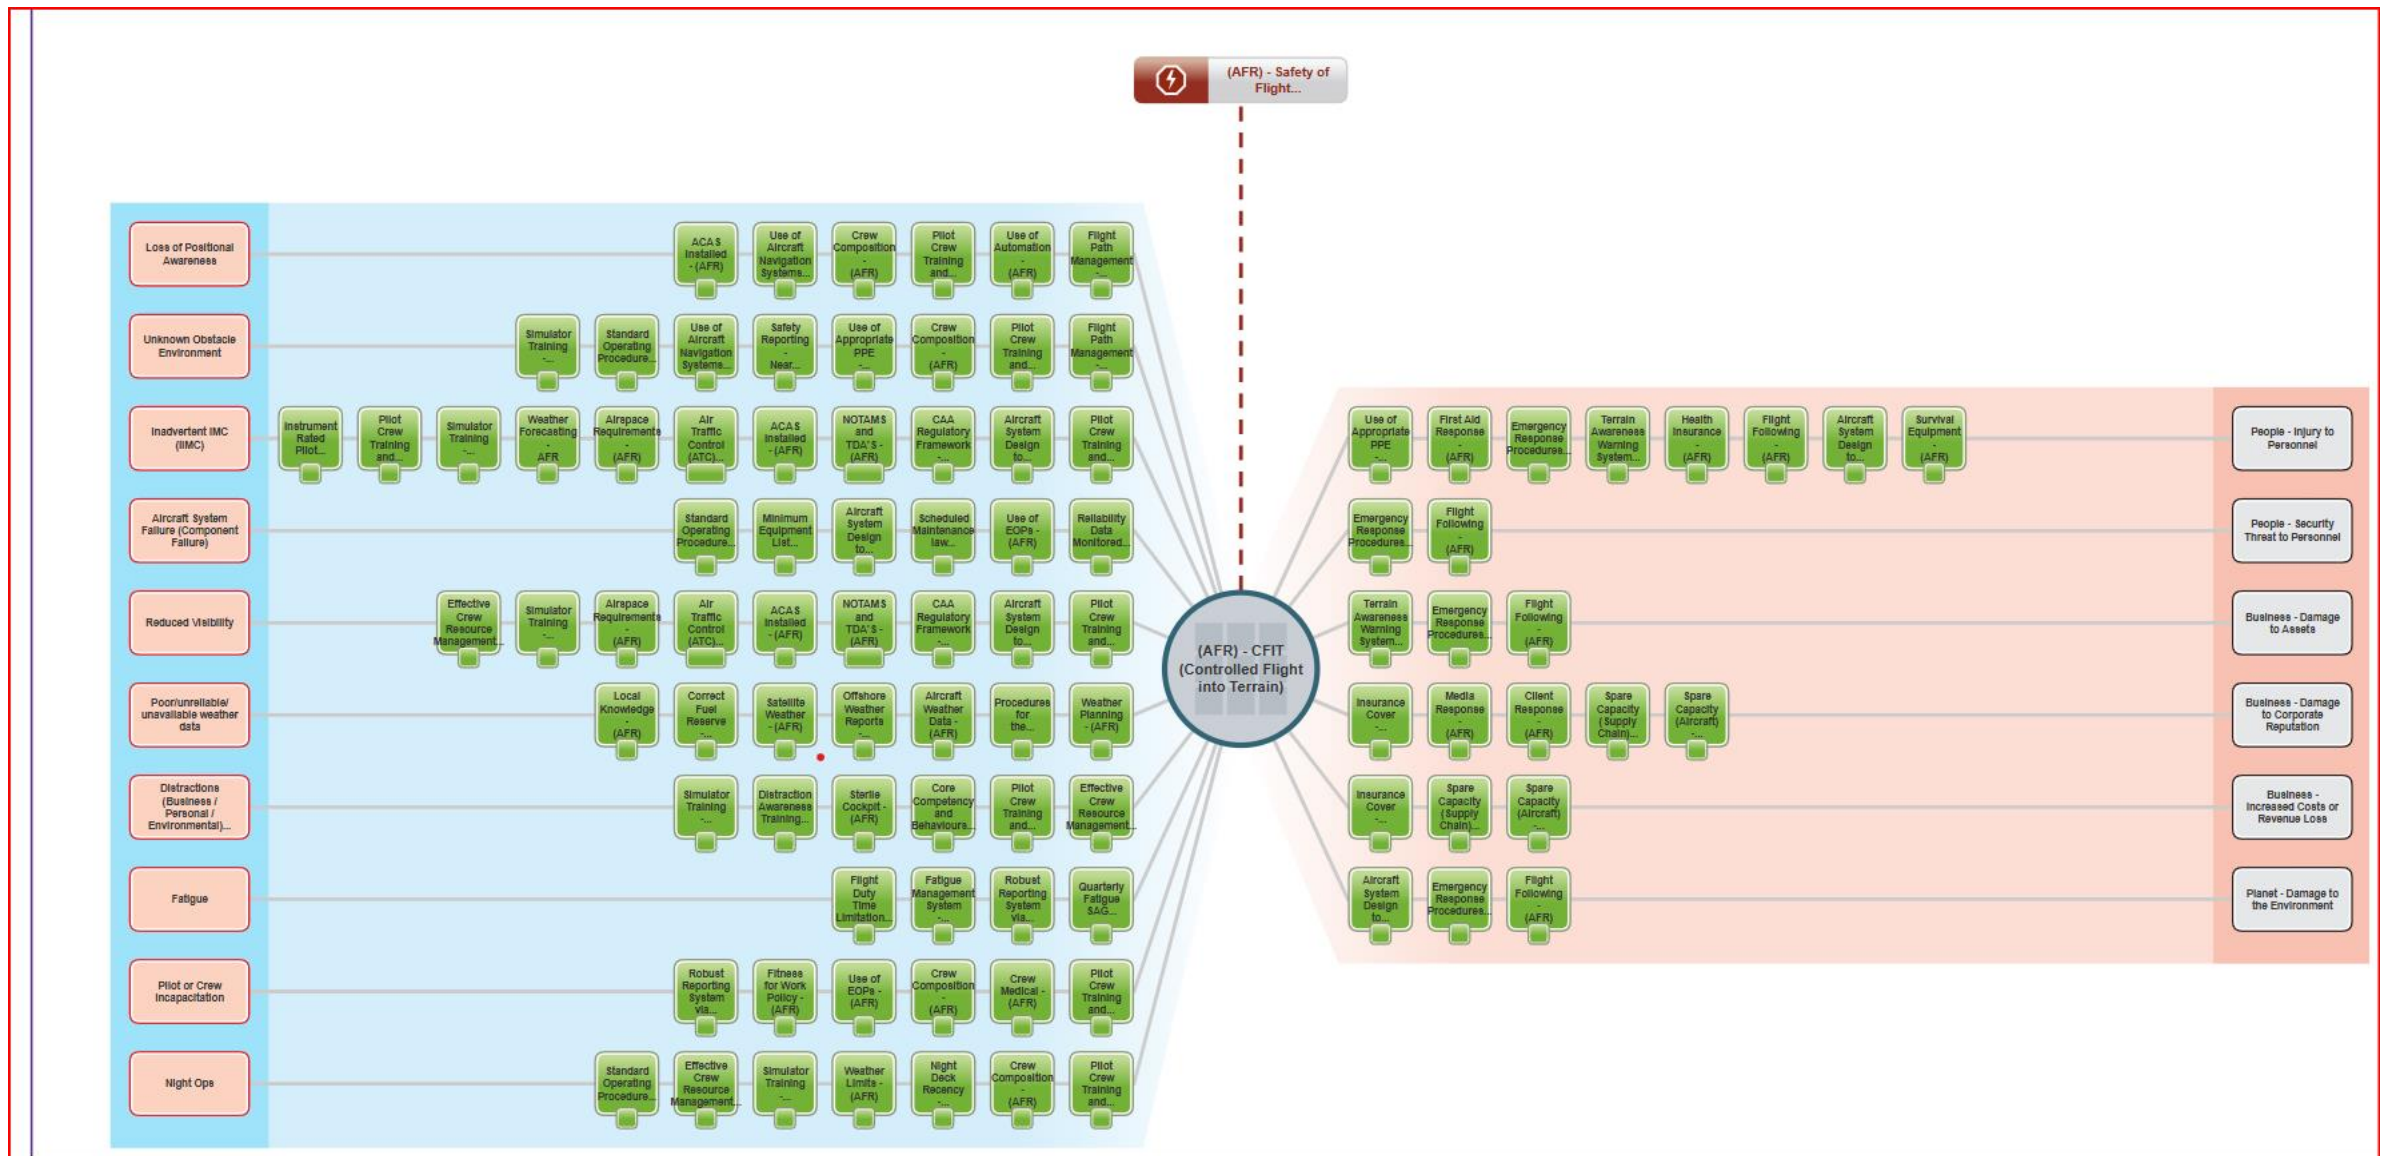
(AFR) - Safety of Flight...

Loss of Positional Awareness
ACAS Installed - (AFR)
Use of Aircraft Navigation Systems...
Crew Composition - (AFR)
Pilot Crew Training and...
Use of Automation - (AFR)
Flight Path Management -...

Unknown Obstacle Environment
Simulator Training -...
Standard Operating Procedure...
Use of Aircraft Navigation Systems...
Safety Reporting - Near...
Use of Appropriate PPE -...
Crew Composition - (AFR)
Pilot Crew Training and...
Flight Path Management -...

Inadvertent IMC (IIMC)
Instrument Rated Pilot...
Pilot Crew Training and...
Simulator Training -...
Weather Forecasting - AFR
Airspace Requirements - (AFR)
Air Traffic Control (ATC)...
ACAS Installed - (AFR)
NOTAMS and TDA'S - (AFR)
CAA Regulatory Framework -...
Aircraft System Design to...
Pilot Crew Training and...

Aircraft System Failure (Component Failure)
Standard Operating Procedure...
Minimum Equipment List...
Aircraft System Design to...
Scheduled Maintenance law...
Use of EOPs - (AFR)
Reliability Data Monitored...

Reduced Visibility
Effective Crew Resource Management...
Simulator Training -...
Airspace Requirements - (AFR)
Air Traffic Control (ATC)...
ACAS Installed - (AFR)
NOTAMS and TDA'S - (AFR)
CAA Regulatory Framework -...
Aircraft System Design to...
Pilot Crew Training and...

Poor/unreliable/ unavailable weather data
Local Knowledge - (AFR)
Correct Fuel Reserve -...
Satellite Weather - (AFR)
Offshore Weather Reports -...
Aircraft Weather Data - (AFR)
Procedures for the...
Weather Planning - (AFR)

Distractions (Business / Personal / Environmental)...
Simulator Training -...
Distraction Awareness Training...
Sterile Cockpit - (AFR)
Core Competency and Behaviours...
Pilot Crew Training and...
Effective Crew Resource Management...

Fatigue
Flight Duty Time Limitation...
Fatigue Management System -...
Robust Reporting System via...
Quarterly Fatigue SAG...

Pilot or Crew Incapacitation
Robust Reporting System via...
Fitness for Work Policy - (AFR)
Use of EOPs - (AFR)
Crew Composition - (AFR)
Crew Medical - (AFR)
Pilot Crew Training and...

Night Ops
Standard Operating Procedure...
Effective Crew Resource Management...
Simulator Training -...
Weather Limits - (AFR)
Night Deck Recency -...
Crew Composition - (AFR)
Pilot Crew Training and...

(AFR) - CFIT (Controlled Flight into Terrain)

Use of Appropriate PPE -...
First Aid Response - (AFR)
Emergency Response Procedures...
Terrain Awareness Warning System...
Health Insurance - (AFR)
Flight Following - (AFR)
Aircraft System Design to...
Survival Equipment - (AFR)
People - Injury to Personnel

Emergency Response Procedures...
Flight Following - (AFR)
People - Security Threat to Personnel

Terrain Awareness Warning System...
Emergency Response Procedures...
Flight Following - (AFR)
Business - Damage to Assets

Insurance Cover -...
Media Response - (AFR)
Client Response - (AFR)
Spare Capacity (Supply Chain)...
Spare Capacity (Aircraft) -...
Business - Damage to Corporate Reputation

Insurance Cover -...
Spare Capacity (Supply Chain)...
Spare Capacity (Aircraft) -...
Business - Increased Costs or Revenue Loss

Aircraft System Design to...
Emergency Response Procedures...
Flight Following - (AFR)
Planet - Damage to the Environment